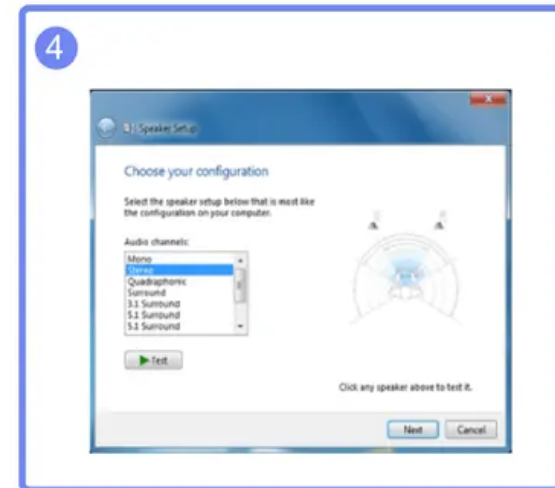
4

Speaker Setup

Choose your configuration

Select the speaker setup below that is most like the configuration on your computer.

Audio channels:

Mono
Stereo
Quadraphonic
Surround
3.1 Surround
5.1 Surround
5.1 Surround

▶ Test

Click any speaker above to test it.

Next
Cancel